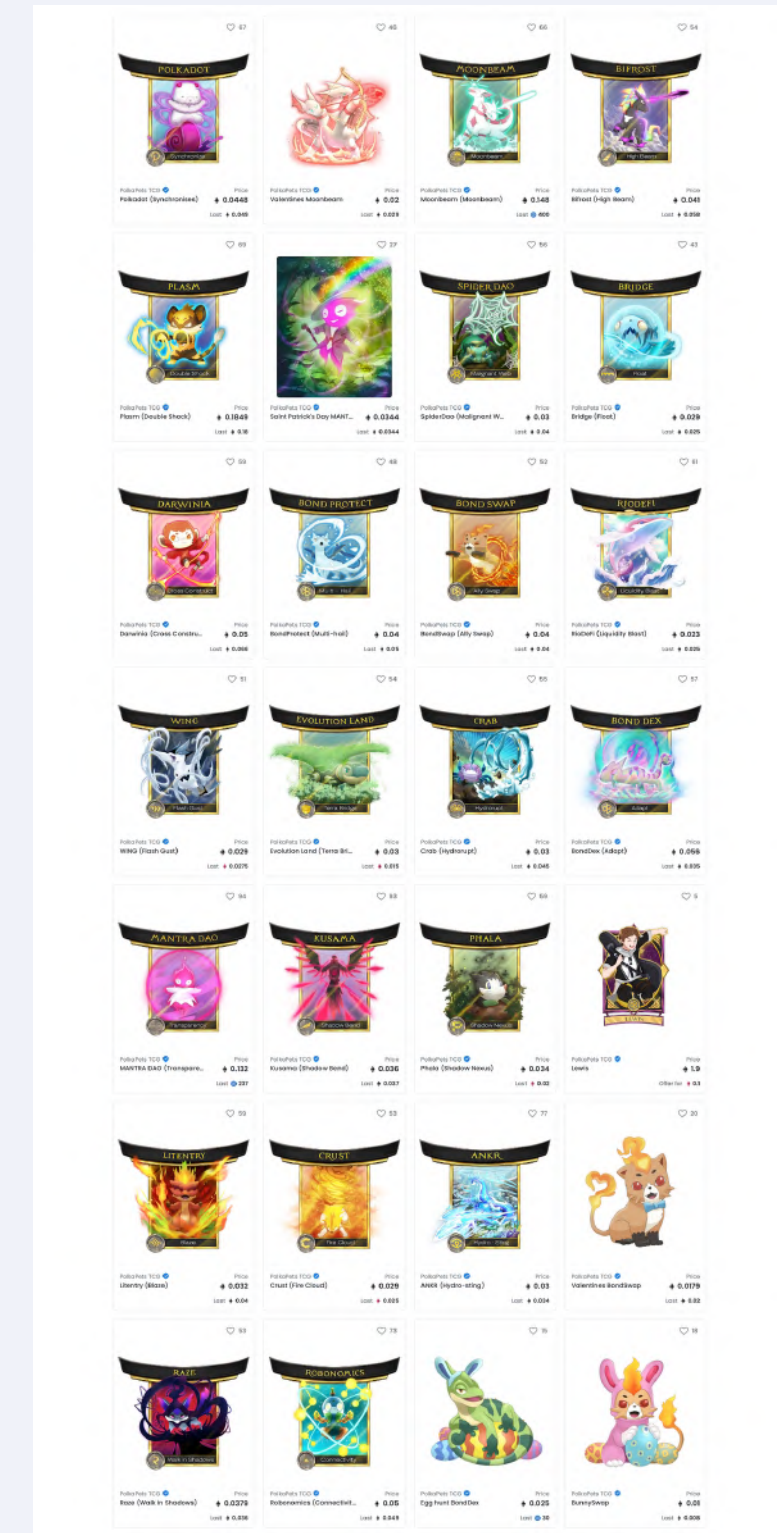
♡ 47
POLKADOT
Synchronise
PolkaPets TCG
Polkadot (Synchronises)
Price
0.0448
Last 0.045

♡ 46
PolkaPets TCG
Valentines Moonbeam
Price
0.02
Last 0.025

♡ 66
MOONBEAM
Moonbeam
PolkaPets TCG
Moonbeam (Moonbeam)
Price
0.148
Last 600

♡ 54
BIFROST
High Beam
PolkaPets TCG
Bifrost (High Beam)
Price
0.041
Last 0.058

♡ 69
PLASM
Double Shock
PolkaPets TCG
Plasm (Double Shock)
Price
0.1849
Last 0.18

♡ 27
PolkaPets TCG
Saint Patrick's Day MANT...
Price
0.0344
Last 0.0344

♡ 56
SPIDER DAO
Malignant Web
PolkaPets TCG
SpiderDao (Malignant W...
Price
0.03
Last 0.04

♡ 43
BRIDGE
Float
PolkaPets TCG
Bridge (Float)
Price
0.029
Last 0.025

♡ 59
DARWINIA
Cross Construct
PolkaPets TCG
Darwinia (Cross Constru...
Price
0.05
Last 0.066

♡ 46
BOND PROTECT
Multi-Hail
PolkaPets TCG
BondProtect (Multi-hail)
Price
0.04
Last 0.05

♡ 52
BOND SWAP
Ally Swap
PolkaPets TCG
BondSwap (Ally Swap)
Price
0.04
Last 0.04

♡ 61
RIODEFI
Liquidity Blast
PolkaPets TCG
RioDeFi (Liquidity Blast)
Price
0.023
Last 0.035

♡ 51
WING
Flash Gust
PolkaPets TCG
WING (Flash Gust)
Price
0.029
Last 0.0275

♡ 54
EVOLUTION LAND
Terra Bridge
PolkaPets TCG
Evolution Land (Terra Bri...
Price
0.03
Last 0.015

♡ 65
CRAB
Hydrorupt
PolkaPets TCG
Crab (Hydrorupt)
Price
0.03
Last 0.046

♡ 57
BOND DEX
Adapt
PolkaPets TCG
BondDex (Adapt)
Price
0.056
Last 0.035

♡ 94
MANTRA DAO
Transparency
PolkaPets TCG
MANTRA DAO (Transpare...
Price
0.133
Last 237

♡ 59
KUSAMA
Shadow Bend
PolkaPets TCG
Kusama (Shadow Bend)
Price
0.036
Last 0.037

♡ 69
PHALA
Shadow Nexus
PolkaPets TCG
Phala (Shadow Nexus)
Price
0.034
Last 0.02

♡ 5
LEWIS
PolkaPets TCG
Lewis
Price
1.9
Offer for 0.3

♡ 59
LITENTRY
Blaze
PolkaPets TCG
Litentry (Blaze)
Price
0.032
Last 0.04

♡ 53
CRUST
Fire Cloud
PolkaPets TCG
Crust (Fire Cloud)
Price
0.029
Last 0.025

♡ 77
ANKR
Hydro-Sting
PolkaPets TCG
ANKR (Hydro-sting)
Price
0.03
Last 0.034

♡ 20
PolkaPets TCG
Valentines BondSwap
Price
0.0179
Last 0.02

♡ 63
RAZE
Walk in Shadows
PolkaPets TCG
Raze (Walk In Shadows)
Price
0.0379
Last 0.036

♡ 79
ROBONOMICS
Connectivity
PolkaPets TCG
Robonomics (Connectivit...
Price
0.05
Last 0.049

♡ 15
PolkaPets TCG
Egg hunt BondDex
Price
0.025
Last 30

♡ 18
PolkaPets TCG
BunnySwap
Price
0.01
Last 0.008